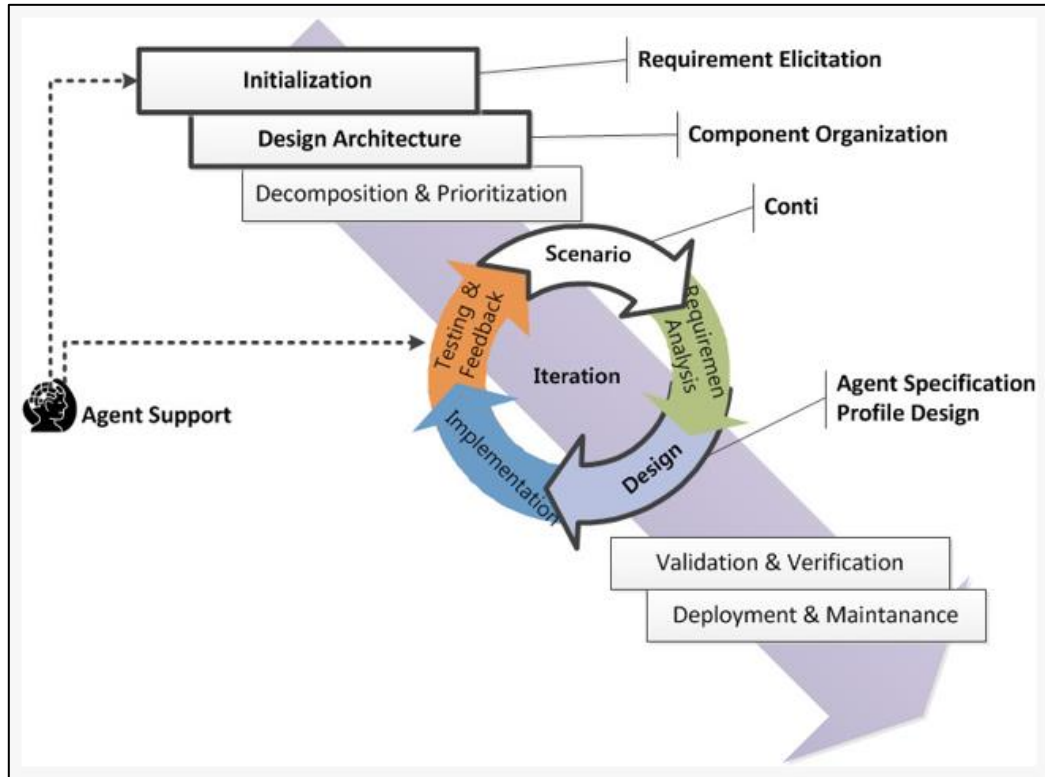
Initialization

Requirement Elicitation

Design Architecture

Component Organization

Decomposition & Prioritization

Conti

Scenario

Testing & Feedback

Requiremen Analysis

Iteration

Agent Support

Agent Specification Profile Design

Implementation

Design

Validation & Verification

Deployment & Maintanance